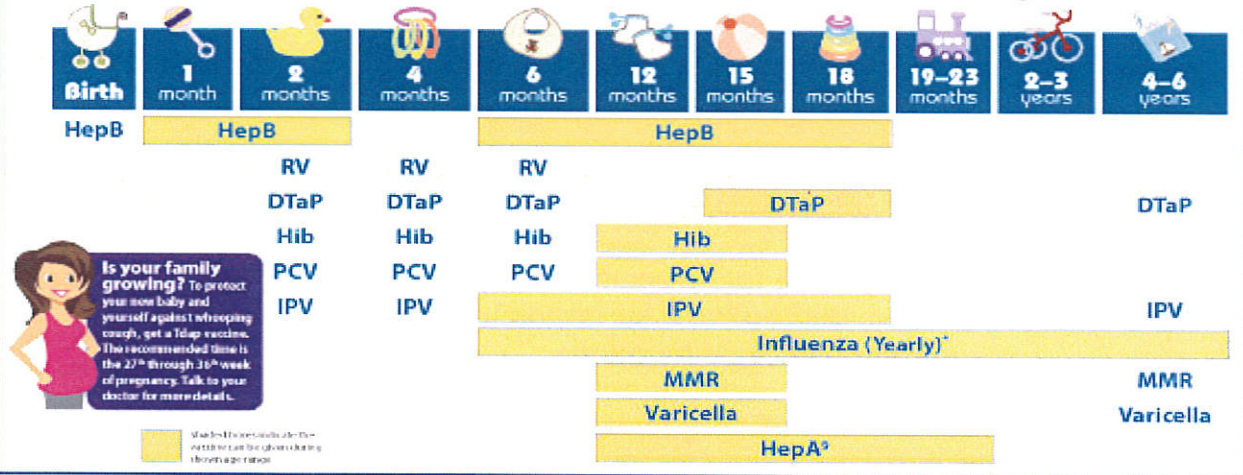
Birth

1 month

2 months

4 months

6 months

12 months

15 months

18 months

19–23 months

2–3 years

4–6 years

| Birth | 1 month | 2 months | 4 months | 6 months | 12 months | 15 months | 18 months | 19–23 months | 2–3 years | 4–6 years |
|---|---|---|---|---|---|---|---|---|---|---|
| HepB | HepB | HepB | | HepB | HepB | HepB | HepB | | | |
| | | RV | RV | RV | | | | | | |
| | | DTaP | DTaP | DTaP | | DTaP | DTaP | | | DTaP |
| | | Hib | Hib | Hib | Hib | Hib | | | | |
| | | PCV | PCV | PCV | PCV | PCV | | | | |
| | | IPV | IPV | IPV | IPV | IPV | IPV | | | IPV |
| | | | | Influenza (Yearly)* | | | | | | |
| | | | | | MMR | MMR | | | | MMR |
| | | | | | Varicella | Varicella | | | | Varicella |
| | | | | | HepA§ | HepA§ | HepA§ | HepA§ | | |

Is your family growing? To protect your new baby and yourself against whooping cough, get a Tdap vaccine. The recommended time is the 27th through 36th week of pregnancy. Talk to your doctor for more details.

Shaded boxes indicate the vaccine can be given during shown age range.